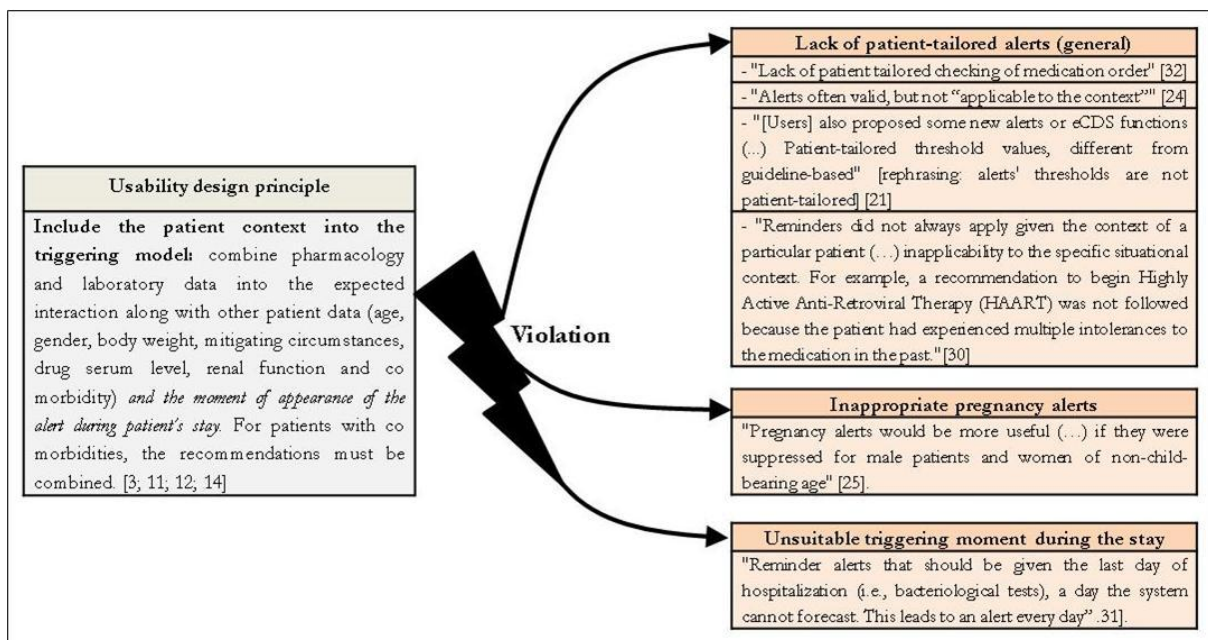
Usability design principle

**Include the patient context into the triggering model:** combine pharmacology and laboratory data into the expected interaction along with other patient data (age, gender, body weight, mitigating circumstances, drug serum level, renal function and co morbidity) *and the moment of appearance of the alert during patient's stay.* For patients with co morbidities, the recommendations must be combined. [3; 11; 12; 14]

Violation

Lack of patient-tailored alerts (general)

- "Lack of patient tailored checking of medication order" [32]

- "Alerts often valid, but not "applicable to the context"" [24]

- "[Users] also proposed some new alerts or eCDS functions (...) Patient-tailored threshold values, different from guideline-based" [rephrasing: alerts' thresholds are not patient-tailored] [21]

- "Reminders did not always apply given the context of a particular patient (…) inapplicability to the specific situational context. For example, a recommendation to begin Highly Active Anti-Retroviral Therapy (HAART) was not followed because the patient had experienced multiple intolerances to the medication in the past." [30]

Inappropriate pregnancy alerts

"Pregnancy alerts would be more useful (…) if they were suppressed for male patients and women of non-child-bearing age" [25].

Unsuitable triggering moment during the stay

"Reminder alerts that should be given the last day of hospitalization (i.e., bacteriological tests), a day the system cannot forecast. This leads to an alert every day".31].